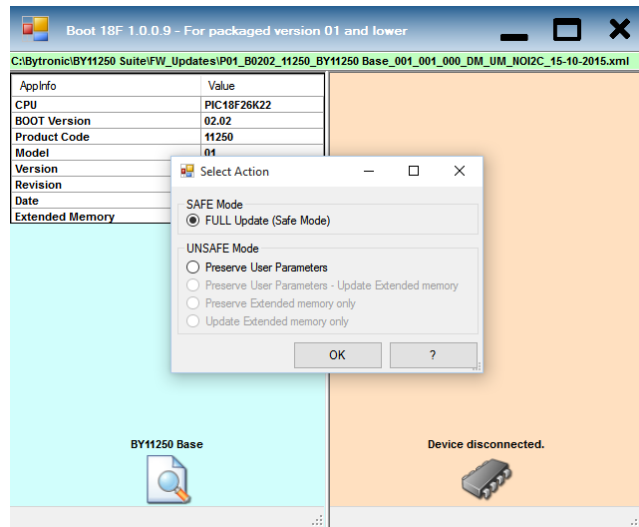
Boot 18F 1.0.0.9 - For packaged version 01 and lower

C:\Bytronic\BY11250 Suite\FW_Updates\P01_B0202_11250_BY11250 Base_001_001_000_DM_UM_NOI2C_15-10-2015.xml

| AppInfo | Value |
|---|---|
| CPU | PIC18F26K22 |
| BOOT Version | 02.02 |
| Product Code | 11250 |
| Model | 01 |
| Version | |
| Revision | |
| Date | |
| Extended Memory | |

Select Action

SAFE Mode
FULL Update (Safe Mode)

UNSAFE Mode
Preserve User Parameters
Preserve User Parameters - Update Extended memory
Preserve Extended memory only
Update Extended memory only

OK
?

BY11250 Base

Device disconnected.